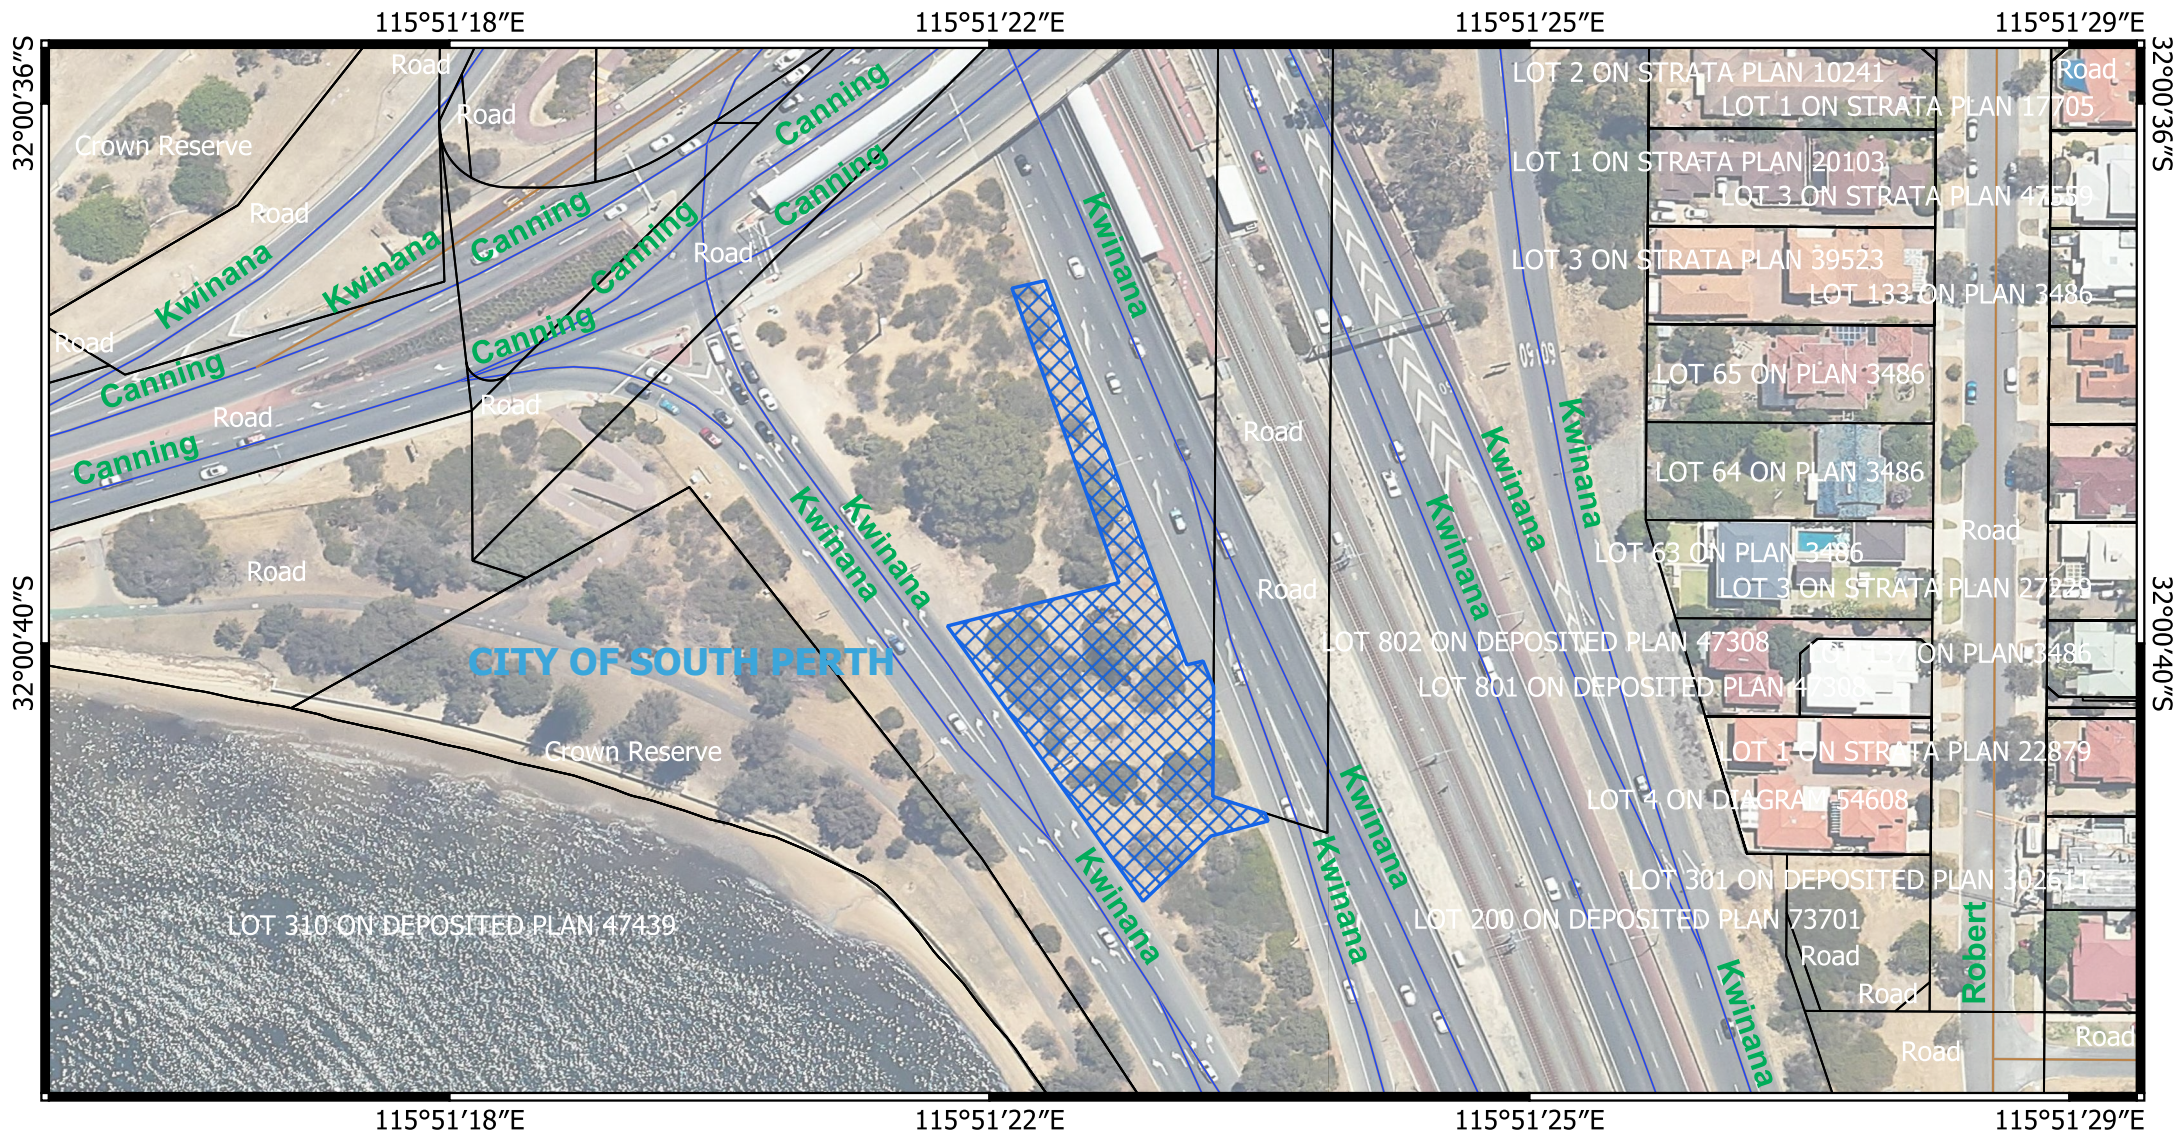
115°51′18″E
115°51′22″E
115°51′25″E
115°51′29″E

32°00′36″S
32°00′40″S

Road
Road
Crown Reserve
Road
Canning
Canning
Canning
Canning
Canning
Canning
Canning
Kwinana
Kwinana
Road
Road
Road
Road
Road
Kwinana
Kwinana
Kwinana
Road
Road
CITY OF SOUTH PERTH
Crown Reserve
LOT 310 ON DEPOSITED PLAN 47439
Kwinana
Kwinana
Kwinana
Kwinana
Kwinana
Kwinana
Kwinana
LOT 2 ON STRATA PLAN 10241
LOT 1 ON STRATA PLAN 17705
LOT 1 ON STRATA PLAN 20103
LOT 3 ON STRATA PLAN 47559
LOT 3 ON STRATA PLAN 39523
LOT 133 ON PLAN 3486
LOT 65 ON PLAN 3486
LOT 64 ON PLAN 3486
LOT 63 ON PLAN 3486
LOT 3 ON STRATA PLAN 27229
LOT 802 ON DEPOSITED PLAN 47308
LOT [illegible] ON PLAN 3486
LOT 801 ON DEPOSITED PLAN 47308
LOT 1 ON STRATA PLAN 22879
LOT 4 ON DIAGRAM 54608
LOT 301 ON DEPOSITED PLAN 302611
LOT 200 ON DEPOSITED PLAN 73701
Road
Road
Road
Road
Road
Road
Robert

32°00′36″S
32°00′40″S

115°51′18″E
115°51′22″E
115°51′25″E
115°51′29″E